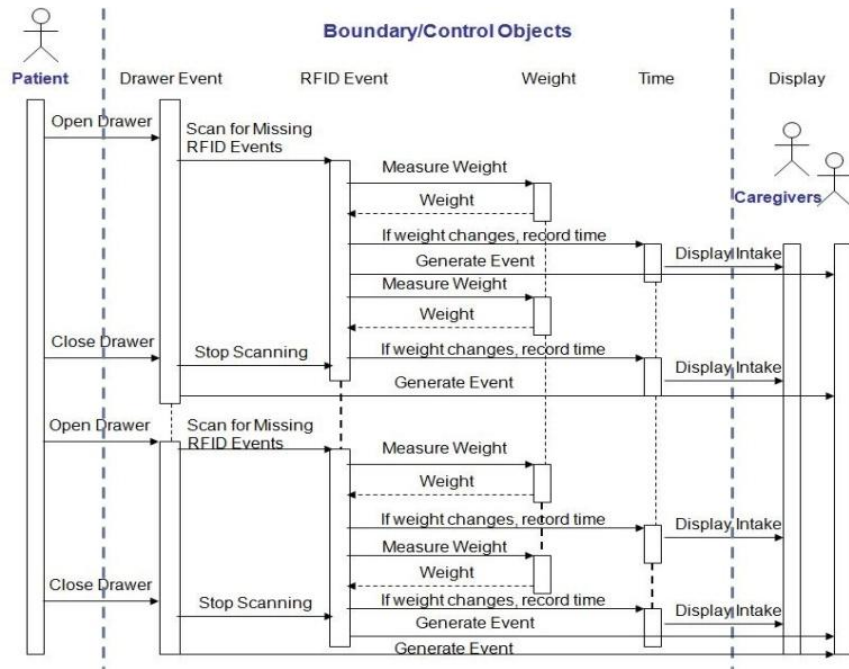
Boundary/Control Objects

Patient

Drawer Event

RFID Event

Weight

Time

Display

Caregivers

Open Drawer

Scan for Missing RFID Events

Measure Weight

Weight

If weight changes, record time

Display Intake

Generate Event

Measure Weight

Weight

Close Drawer

Stop Scanning

If weight changes, record time

Display Intake

Generate Event

Open Drawer

Scan for Missing RFID Events

Measure Weight

Weight

If weight changes, record time

Display Intake

Measure Weight

Weight

Close Drawer

Stop Scanning

If weight changes, record time

Display Intake

Generate Event

Generate Event